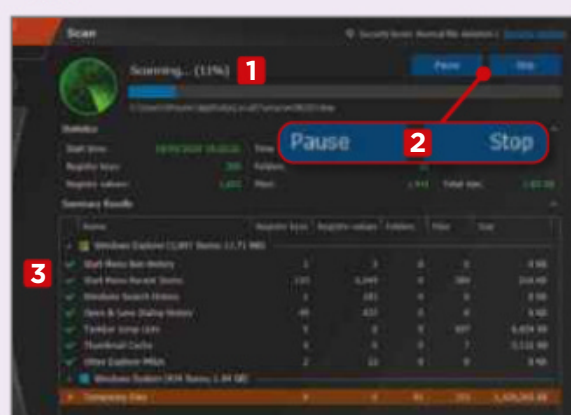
Scan

Security Scan: Normal file deletion | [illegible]

Scanning... (11%)

1

Pause Stop

C:\Users\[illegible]\AppData\Local\Temp\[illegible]

Statistics

Start time: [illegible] Time: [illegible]

Registry keys: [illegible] Folders: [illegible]

Registry values: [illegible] Files: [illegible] Total size: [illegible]

2

Pause Stop

Summary Results

3

| Name | Registry keys | Registry values | Folders | Files | Size |
|---|---|---|---|---|---|
| Windows Explorer ([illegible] Items, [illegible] MB) | | | | | |
| Start Menu Run History | 1 | 3 | 0 | 0 | 0 KB |
| Start Menu Recent Items | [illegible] | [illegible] | 0 | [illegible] | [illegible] KB |
| Windows Search History | 1 | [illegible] | 0 | 0 | 0 KB |
| Open & Save Dialog History | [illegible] | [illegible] | 0 | 0 | 0 KB |
| Taskbar Jump Lists | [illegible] | 0 | 0 | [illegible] | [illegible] KB |
| Thumbnail Cache | 0 | 0 | 0 | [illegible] | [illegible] KB |
| Other Explorer MRUs | 2 | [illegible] | 0 | 0 | 0 KB |
| Windows System ([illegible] Items, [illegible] GB) | | | | | |
| Temporary Files | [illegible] | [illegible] | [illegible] | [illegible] | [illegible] KB |